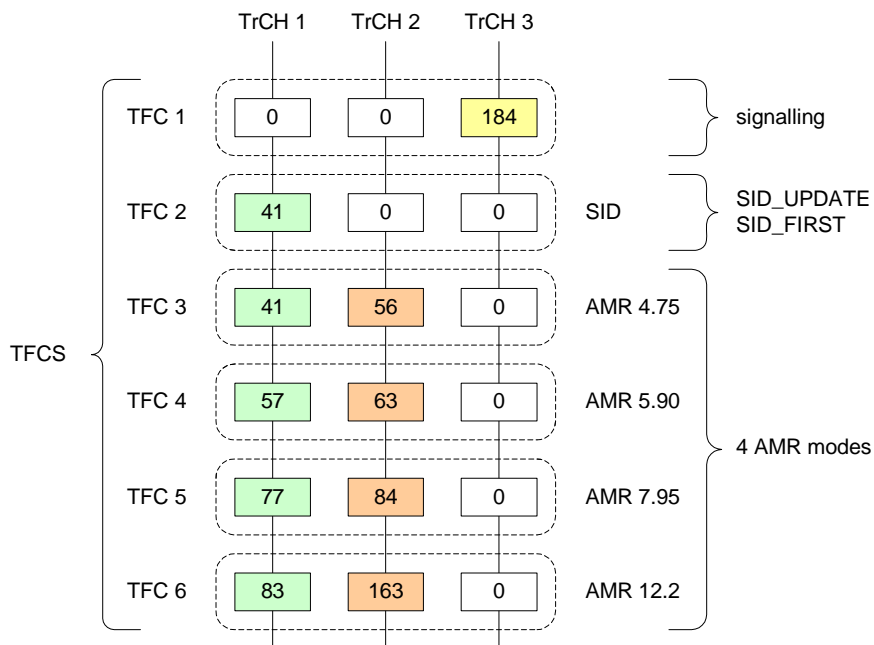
TrCH 1 TrCH 2 TrCH 3

TFCS

TFC 1 0 0 184 signalling

TFC 2 41 0 0 SID SID_UPDATE SID_FIRST

TFC 3 41 56 0 AMR 4.75

TFC 4 57 63 0 AMR 5.90

TFC 5 77 84 0 AMR 7.95

TFC 6 83 163 0 AMR 12.2

4 AMR modes